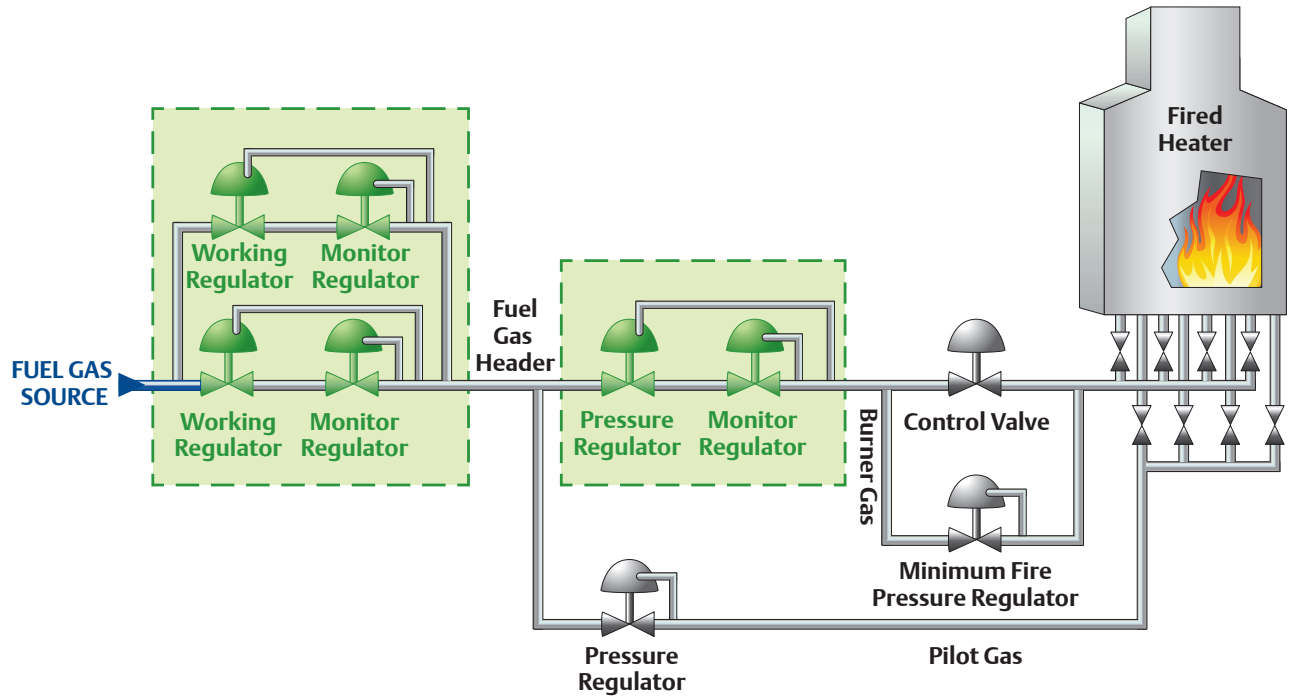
Fired Heater

Working Regulator

Monitor Regulator

Working Regulator

Monitor Regulator

FUEL GAS SOURCE

Fuel Gas Header

Pressure Regulator

Monitor Regulator

Control Valve

Burner Gas

Minimum Fire Pressure Regulator

Pressure Regulator

Pilot Gas